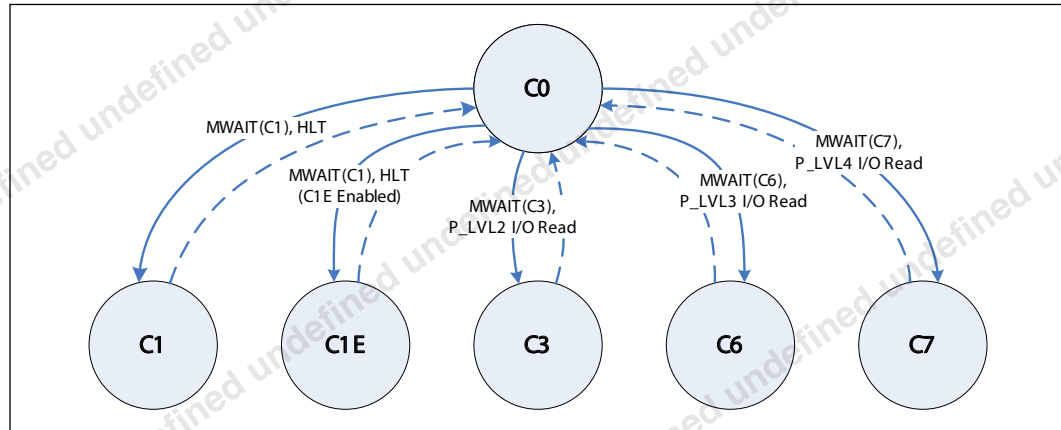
C0

MWAIT(C1), HLT

MWAIT(C1), HLT (C1E Enabled)

MWAIT(C3), P_LVL2 I/O Read

MWAIT(C6), P_LVL3 I/O Read

MWAIT(C7), P_LVL4 I/O Read

C1

C1E

C3

C6

C7

undefined undefined undefined undefined undefined undefined